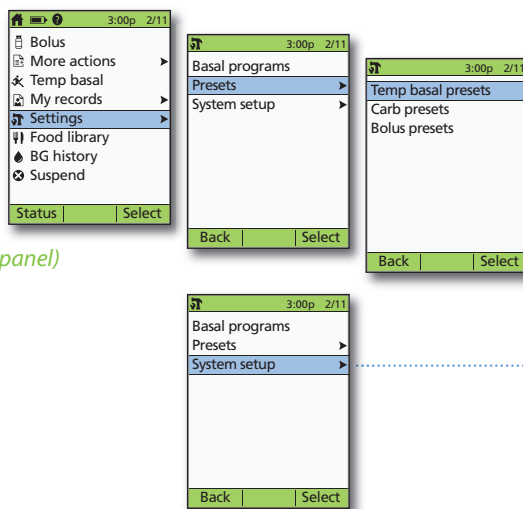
3:00p 2/11
Bolus
More actions
Temp basal
My records
Settings
Food library
BG history
Suspend
Status | Select

panel)

3:00p 2/11
Basal programs
Presets
System setup
Back | Select

3:00p 2/11
Temp basal presets
Carb presets
Bolus presets
Back | Select

3:00p 2/11
Basal programs
Presets
System setup
Back | Select